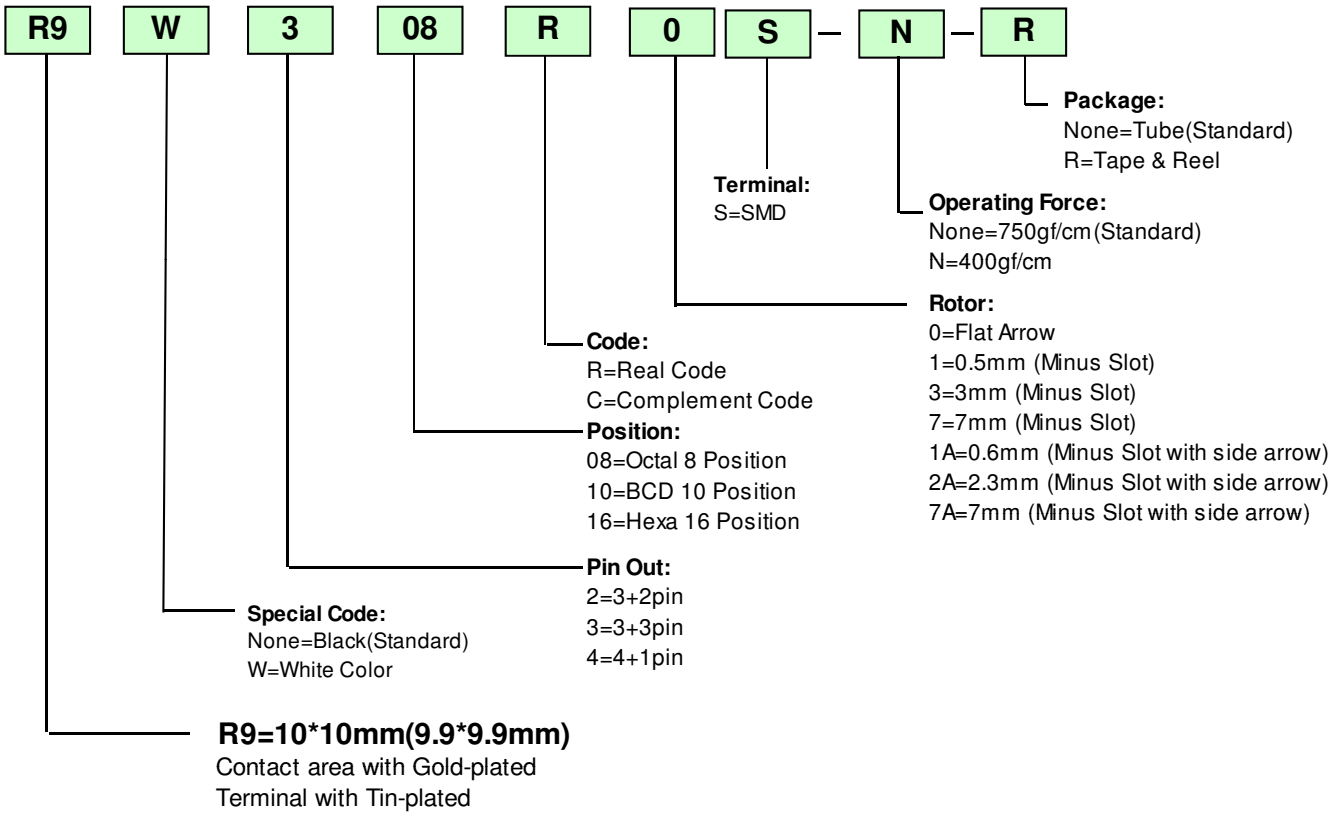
R9 W 3 08 R 0 S – N – R

Package:
None=Tube(Standard)
R=Tape & Reel

Terminal:
S=SMD

Operating Force:
None=750gf/cm(Standard)
N=400gf/cm

Rotor:
0=Flat Arrow
1=0.5mm (Minus Slot)
3=3mm (Minus Slot)
7=7mm (Minus Slot)
1A=0.6mm (Minus Slot with side arrow)
2A=2.3mm (Minus Slot with side arrow)
7A=7mm (Minus Slot with side arrow)

Code:
R=Real Code
C=Complement Code

Position:
08=Octal 8 Position
10=BCD 10 Position
16=Hexa 16 Position

Pin Out:
2=3+2pin
3=3+3pin
4=4+1pin

Special Code:
None=Black(Standard)
W=White Color

R9=10*10mm(9.9*9.9mm)
Contact area with Gold-plated
Terminal with Tin-plated